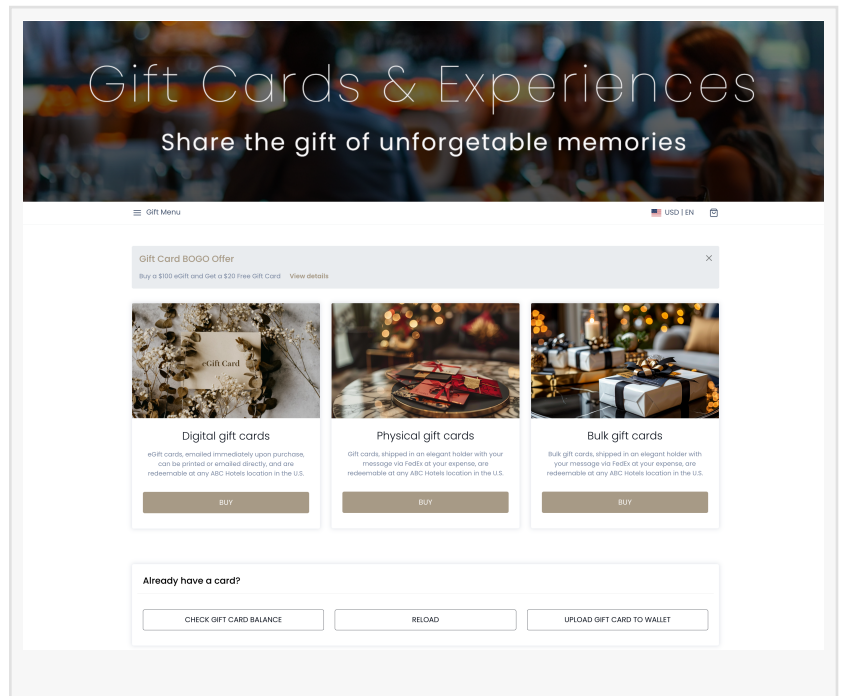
Gift Cards & Experiences

Share the gift of unforgetable memories

Gift Menu

USD | EN

Gift Card BOGO Offer

Buy a $100 eGift and Get a $20 Free Gift Card View details

eGift Card

Digital gift cards

eGift cards, emailed immediately upon purchase, can be printed or emailed directly, and are redeemable at any ABC Hotels location in the U.S.

BUY

Physical gift cards

Gift cards, shipped in an elegant holder with your message via FedEx at your expense, are redeemable at any ABC Hotels location in the U.S.

BUY

Bulk gift cards

Bulk gift cards, shipped in an elegant holder with your message via FedEx at your expense, are redeemable at any ABC Hotels location in the U.S.

BUY

Already have a card?

CHECK GIFT CARD BALANCE

RELOAD

UPLOAD GIFT CARD TO WALLET